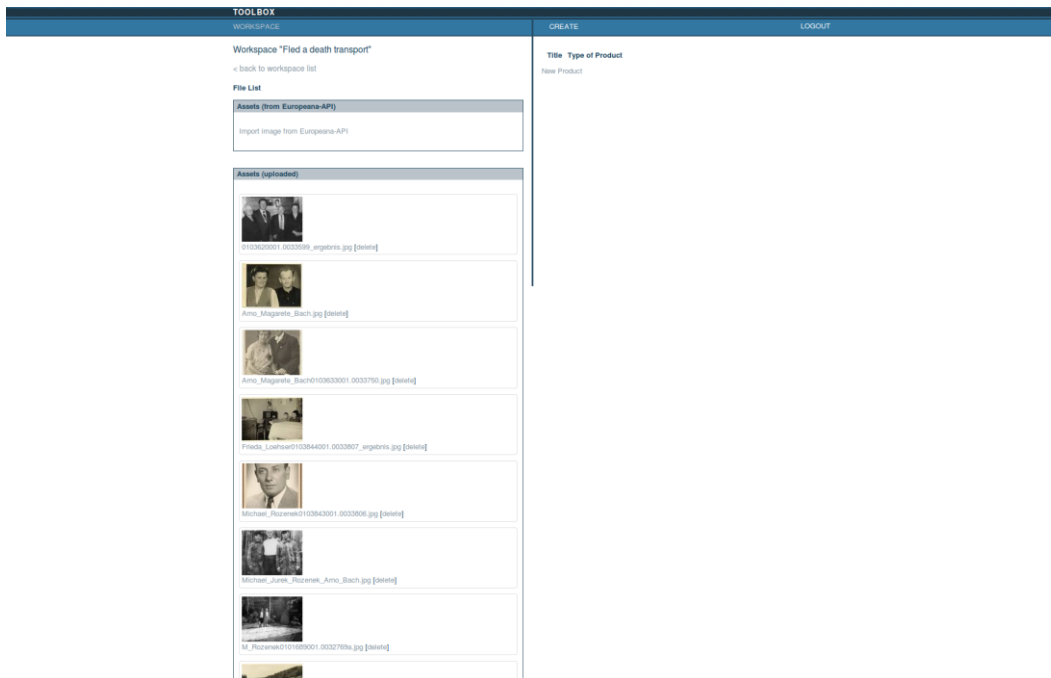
TOOLBOX

WORKSPACE

CREATE

LOGOUT

Workspace "Fled a death transport"

« back to workspace list

File List

Assets (from Europeana-API)

Import image from Europeana-API

Assets (uploaded)

0103620001.0033599_ergebnis.jpg [delete]

Arno_Magarete_Bach.jpg [delete]

Arno_Magarete_Bach0103633001.0033750.jpg [delete]

Frieda_Loehser0103844001.0033807_ergebnis.jpg [delete]

Michael_Rozenek0103843001.0033806.jpg [delete]

Michael_Jurek_Rozenek_Arno_Bach.jpg [delete]

M_Rozenek0101689001.0032769a.jpg [delete]

Title Type of Product

New Product